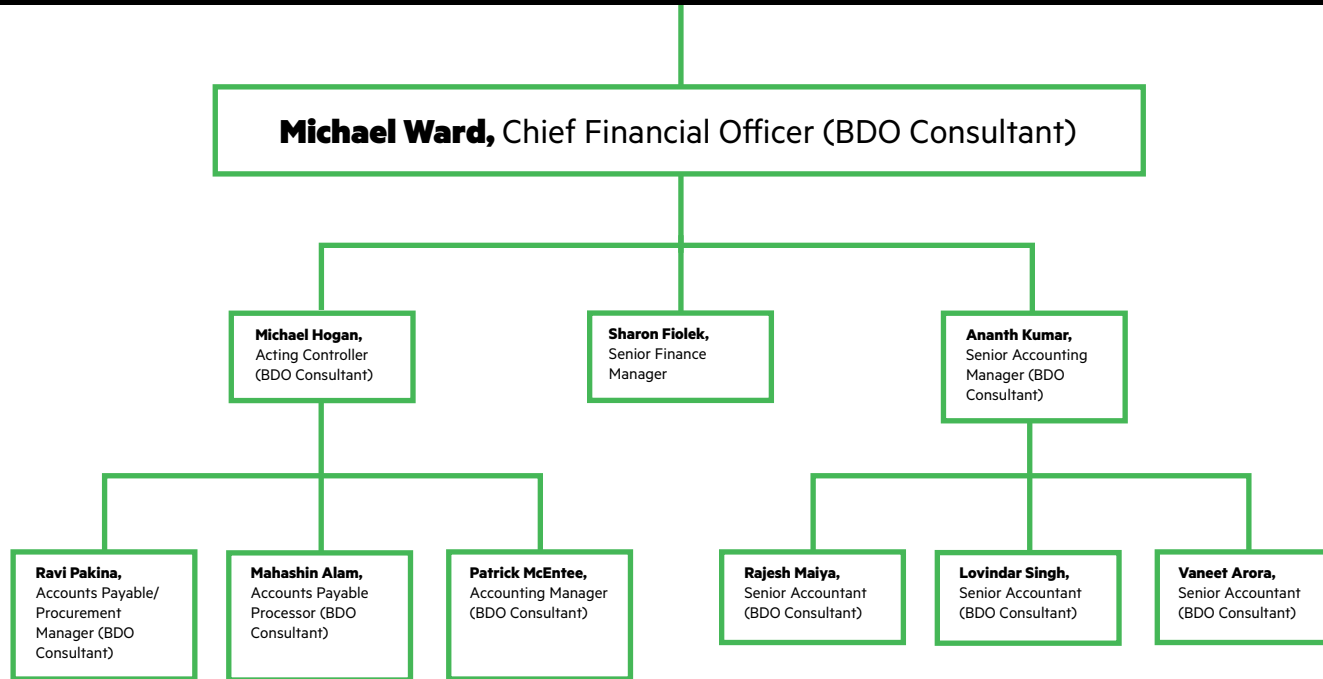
**Michael Ward,** Chief Financial Officer (BDO Consultant)

**Michael Hogan,** Acting Controller (BDO Consultant)

**Sharon Fiolek,** Senior Finance Manager

**Ananth Kumar,** Senior Accounting Manager (BDO Consultant)

**Ravi Pakina,** Accounts Payable/ Procurement Manager (BDO Consultant)

**Mahashin Alam,** Accounts Payable Processor (BDO Consultant)

**Patrick McEntee,** Accounting Manager (BDO Consultant)

**Rajesh Maiya,** Senior Accountant (BDO Consultant)

**Lovindar Singh,** Senior Accountant (BDO Consultant)

**Vaneet Arora,** Senior Accountant (BDO Consultant)